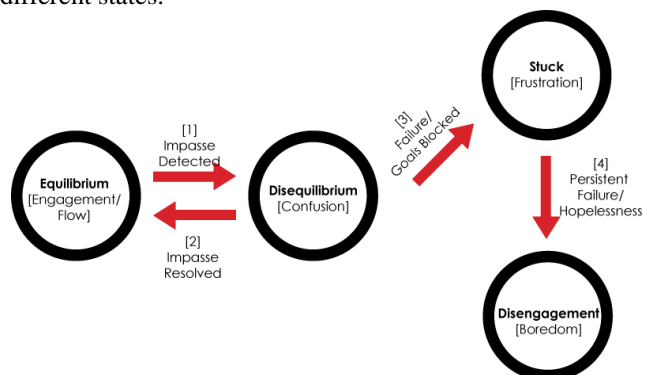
different states.

[1] Impasse Detected

Equilibrium [Engagement/ Flow]

[2] Impasse Resolved

Disequilibrium [Confusion]

[3] Failure/ Goals Blocked

Stuck [Frustration]

[4] Persistent Failure/ Hopelessness

Disengagement [Boredom]